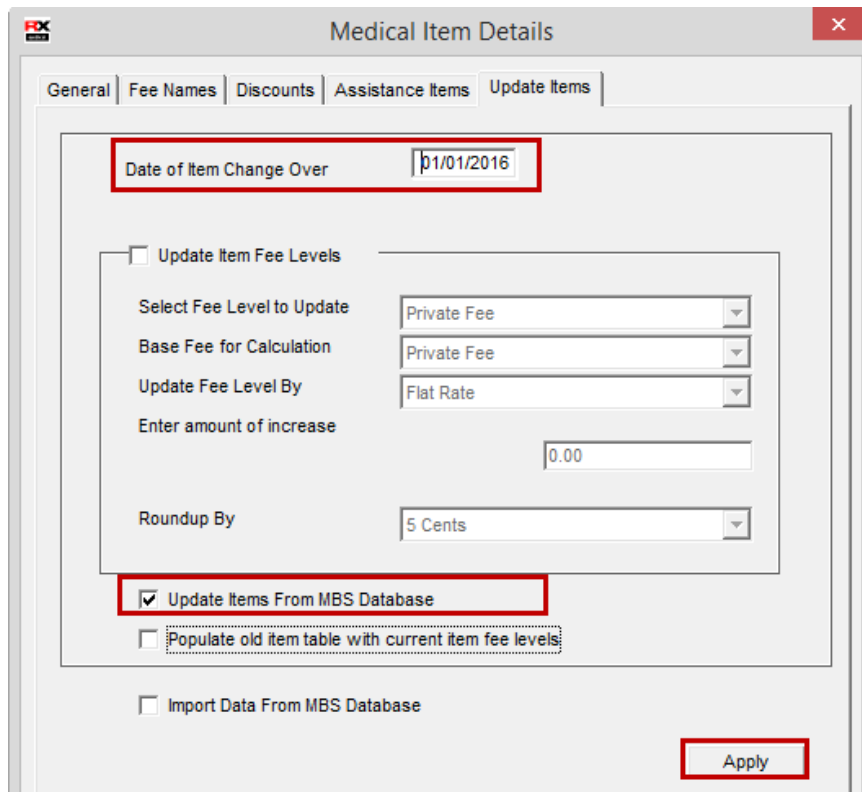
RX

Medical Item Details

✕

General | Fee Names | Discounts | Assistance Items | Update Items

Date of Item Change Over 01/01/2016

Update Item Fee Levels

Select Fee Level to Update Private Fee

Base Fee for Calculation Private Fee

Update Fee Level By Flat Rate

Enter amount of increase

0.00

Roundup By 5 Cents

Update Items From MBS Database

Populate old item table with current item fee levels

Import Data From MBS Database

Apply